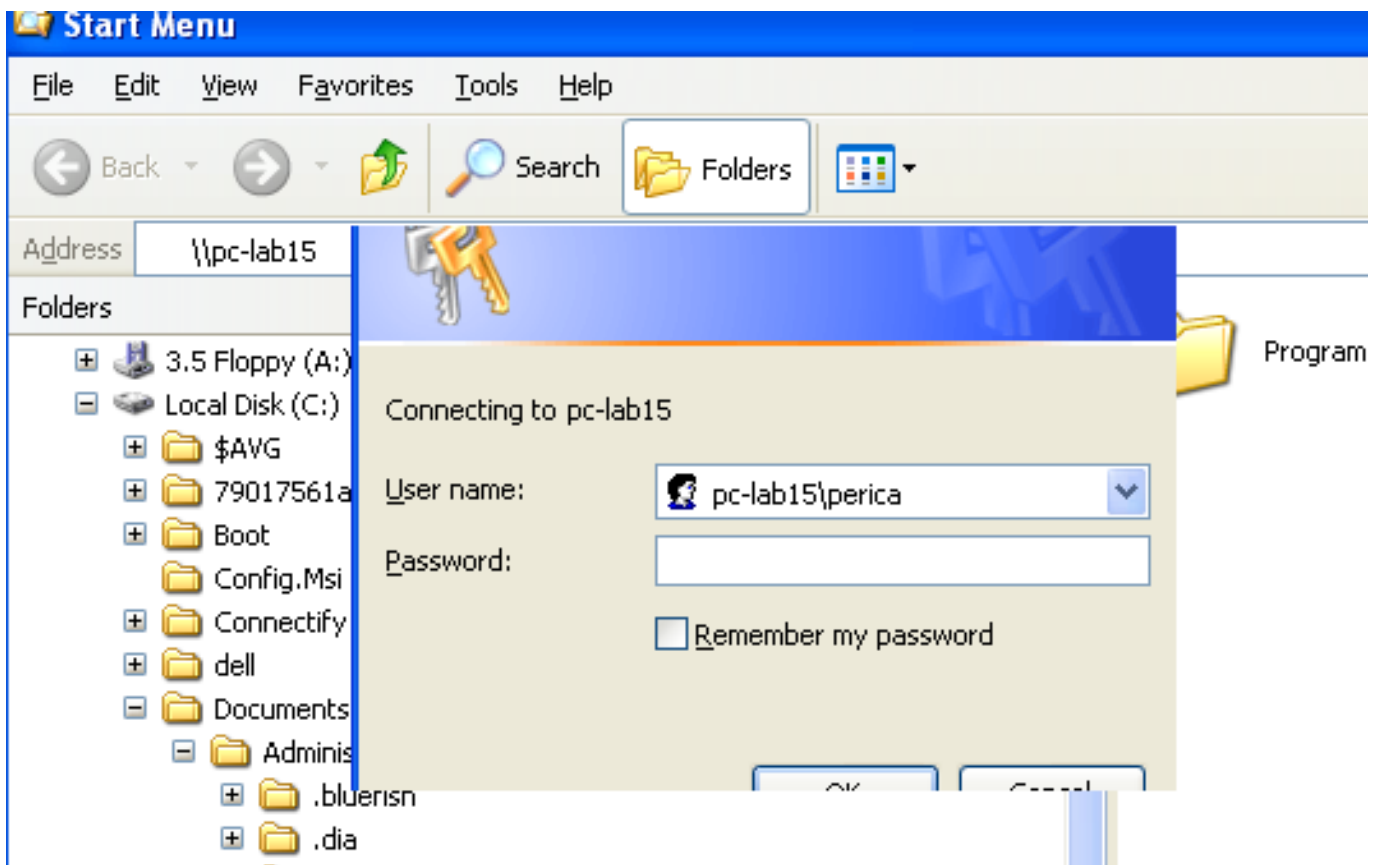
Start Menu

File Edit View Favorites Tools Help

Back Search Folders

Address \\pc-lab15

Folders

3.5 Floppy (A:)
Local Disk (C:)
$AVG
79017561a
Boot
Config.Msi
Connectify
dell
Documents
Adminis
.bluerisn
.dia

Program

Connecting to pc-lab15

User name: pc-lab15\perica

Password:

Remember my password

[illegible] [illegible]